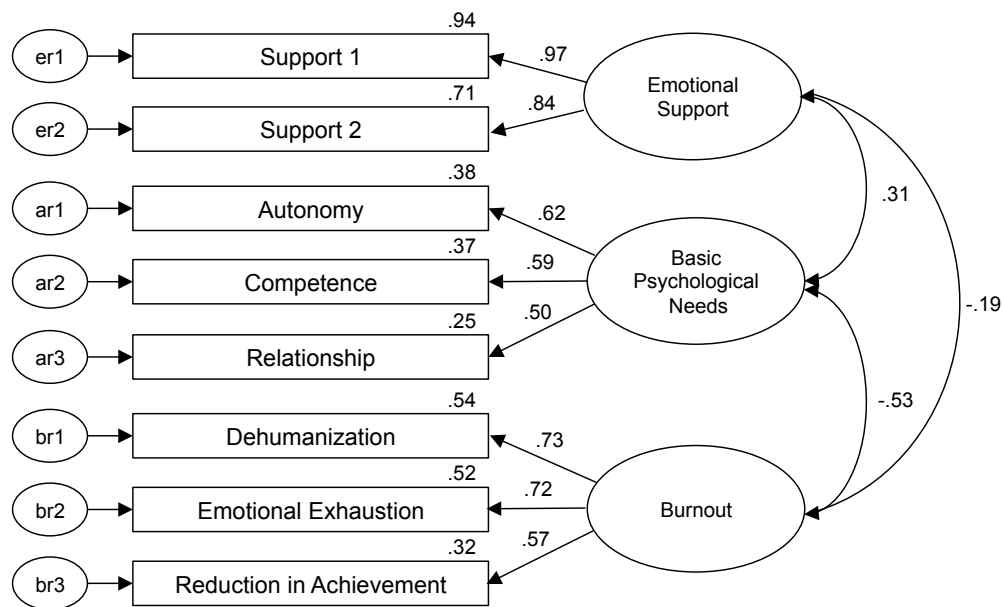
.94
er1
Support 1
.97
.71
.84
Emotional Support
er2
Support 2
.38
ar1
Autonomy
.62
.31
.37
.59
ar2
Competence
Basic Psychological Needs
.25
.50
-.19
ar3
Relationship
.54
br1
Dehumanization
.73
-.53
.52
.72
br2
Emotional Exhaustion
Burnout
.32
.57
br3
Reduction in Achievement